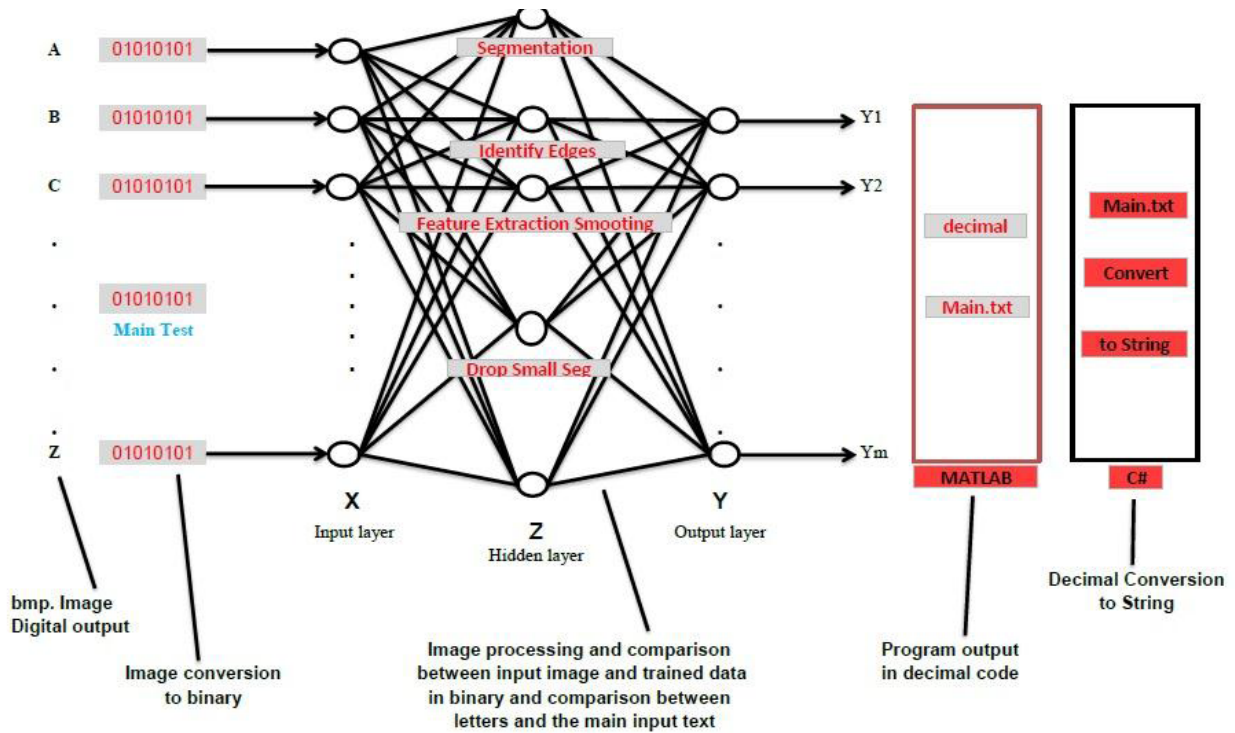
A 01010101

B 01010101

C 01010101

.

. 01010101

Main Test

.

Z 01010101

Segmentation

Identify Edges

Feature Extraction Smooting

Drop Small Seg

Y1

Y2

Ym

X
Input layer

Z
Hidden layer

Y
Output layer

decimal

Main.txt

MATLAB

Main.txt

Convert

to String

C#

bmp. Image Digital output

Image conversion to binary

Image processing and comparison between input image and trained data in binary and comparison between letters and the main input text

Program output in decimal code

Decimal Conversion to String